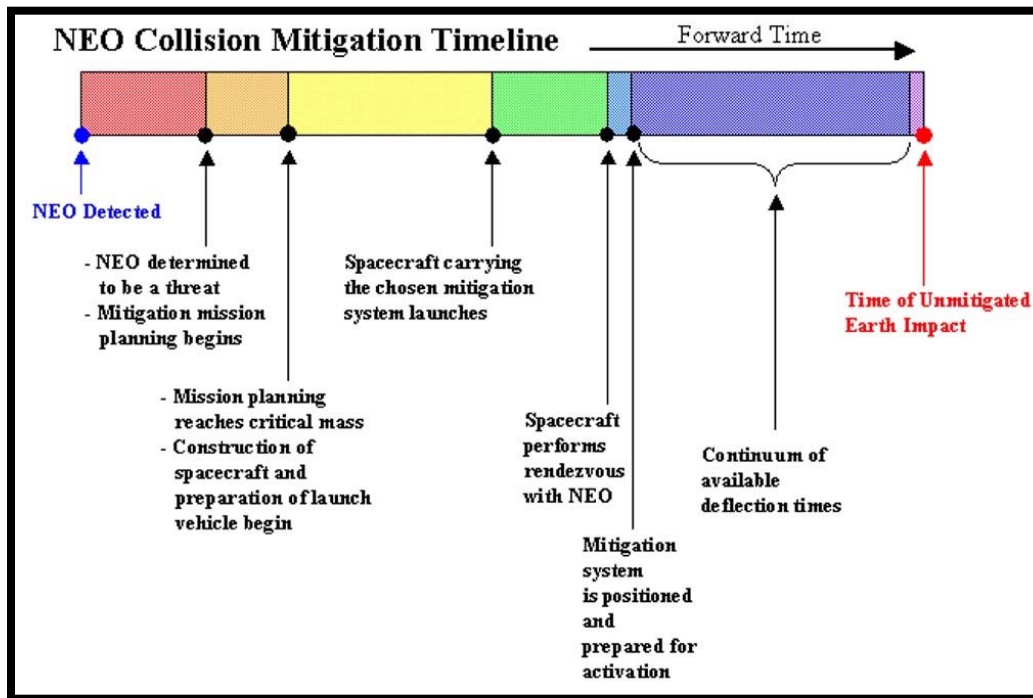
NEO Collision Mitigation Timeline

Forward Time

NEO Detected

- NEO determined to be a threat
- Mitigation mission planning begins

- Mission planning reaches critical mass
- Construction of spacecraft and preparation of launch vehicle begin

Spacecraft carrying the chosen mitigation system launches

Spacecraft performs rendezvous with NEO

Mitigation system is positioned and prepared for activation

Continuum of available deflection times

Time of Unmitigated Earth Impact